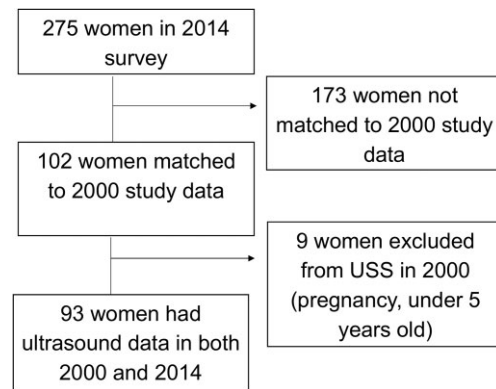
275 women in 2014 survey

173 women not matched to 2000 study data

102 women matched to 2000 study data

9 women excluded from USS in 2000 (pregnancy, under 5 years old)

93 women had ultrasound data in both 2000 and 2014